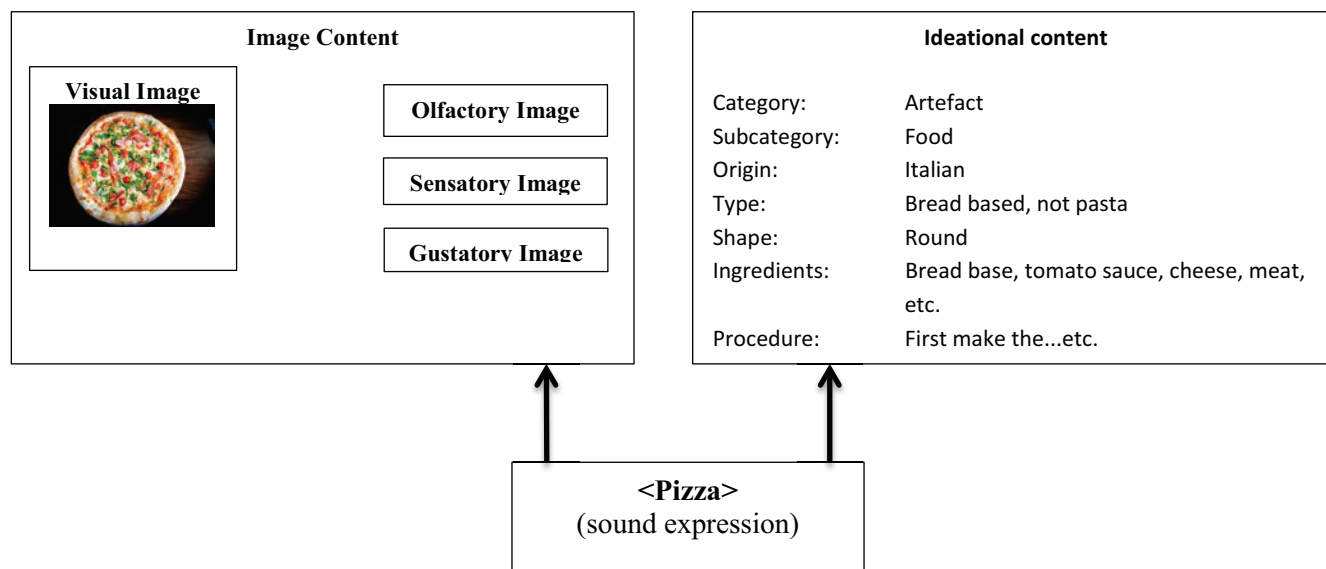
Image Content

Visual Image

Olfactory Image

Sensatory Image

Gustatory Image

Ideational content

| | |
|---|---|
| Category: | Artefact |
| Subcategory: | Food |
| Origin: | Italian |
| Type: | Bread based, not pasta |
| Shape: | Round |
| Ingredients: | Bread base, tomato sauce, cheese, meat, etc. |
| Procedure: | First make the...etc. |

<Pizza>
(sound expression)